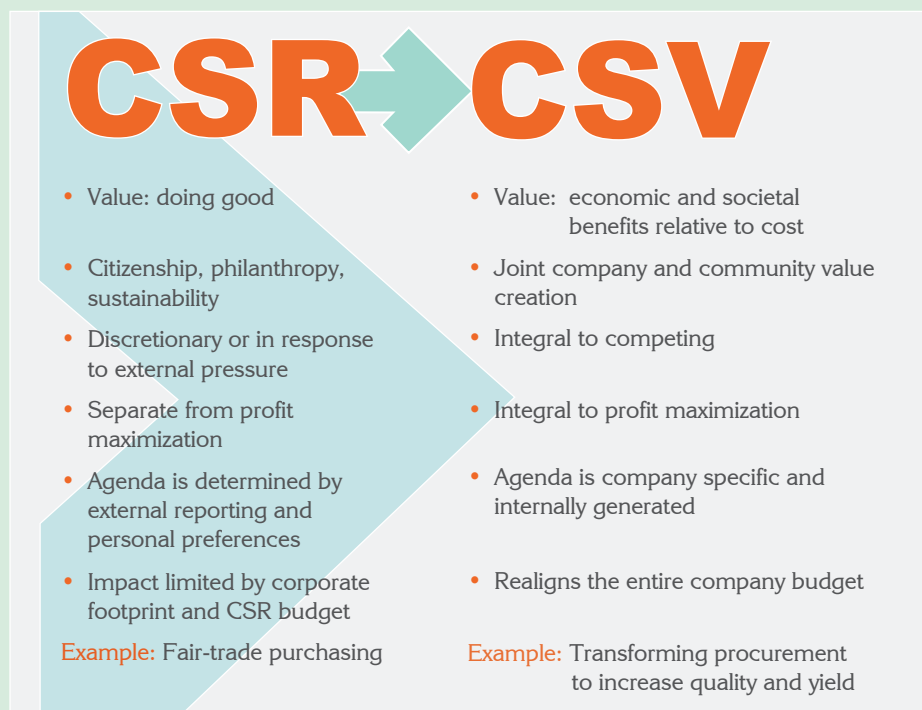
CSR CSV

• Value: doing good

• Citizenship, philanthropy, sustainability

• Discretionary or in response to external pressure

• Separate from profit maximization

• Agenda is determined by external reporting and personal preferences

• Impact limited by corporate footprint and CSR budget

Example: Fair-trade purchasing

• Value: economic and societal benefits relative to cost

• Joint company and community value creation

• Integral to competing

• Integral to profit maximization

• Agenda is company specific and internally generated

• Realigns the entire company budget

Example: Transforming procurement to increase quality and yield